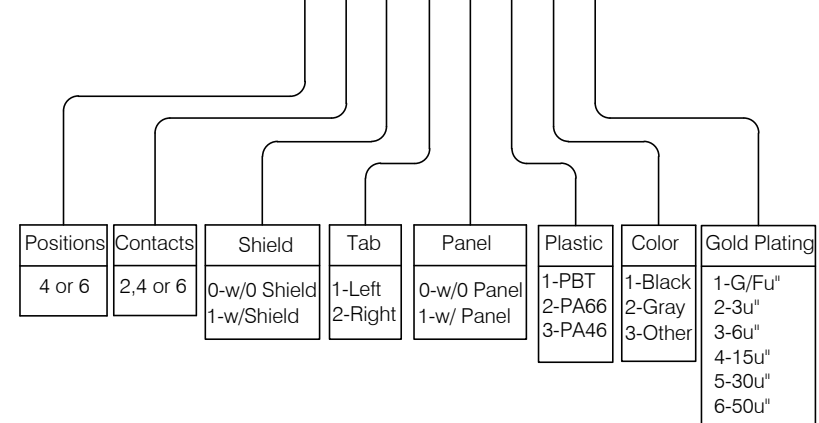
Positions
4 or 6

Contacts
2,4 or 6

Shield
0-w/0 Shield
1-w/Shield

Tab
1-Left
2-Right

Panel
0-w/0 Panel
1-w/ Panel

Plastic
1-PBT
2-PA66
3-PA46

Color
1-Black
2-Gray
3-Other

Gold Plating
1-G/Fu"
2-3u"
3-6u"
4-15u"
5-30u"
6-50u"